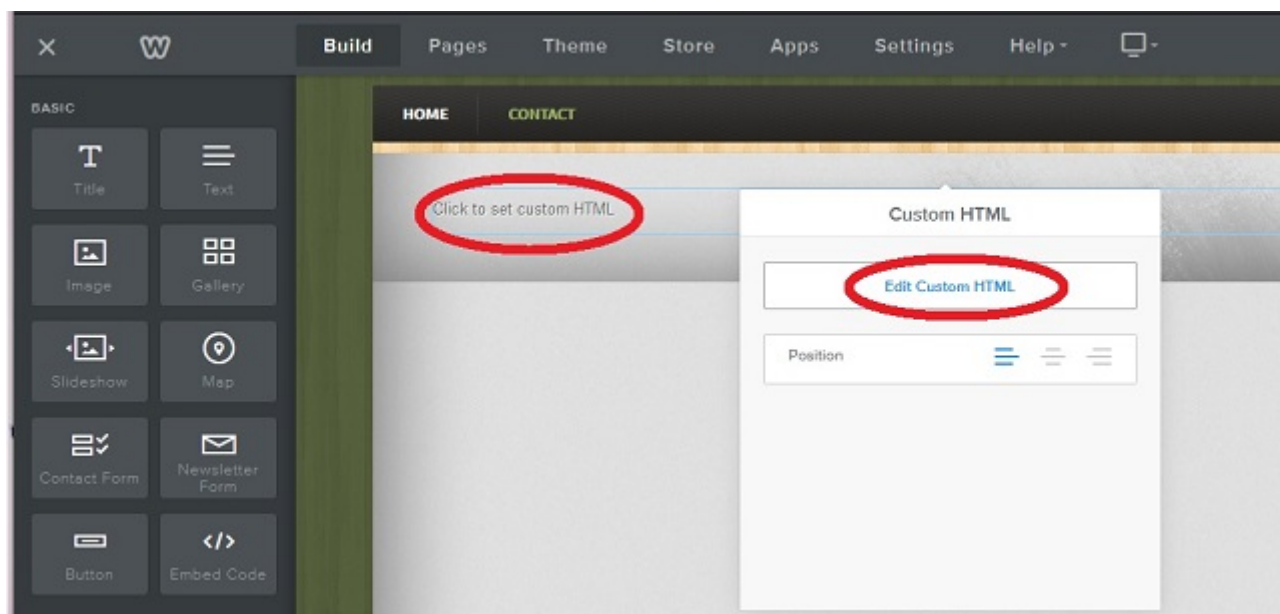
Build Pages Theme Store Apps Settings Help

BASIC

Title
Text
Image
Gallery
Slideshow
Map
Contact Form
Newsletter Form
Button
Embed Code

HOME CONTACT

Click to set custom HTML

Custom HTML

Edit Custom HTML

Position